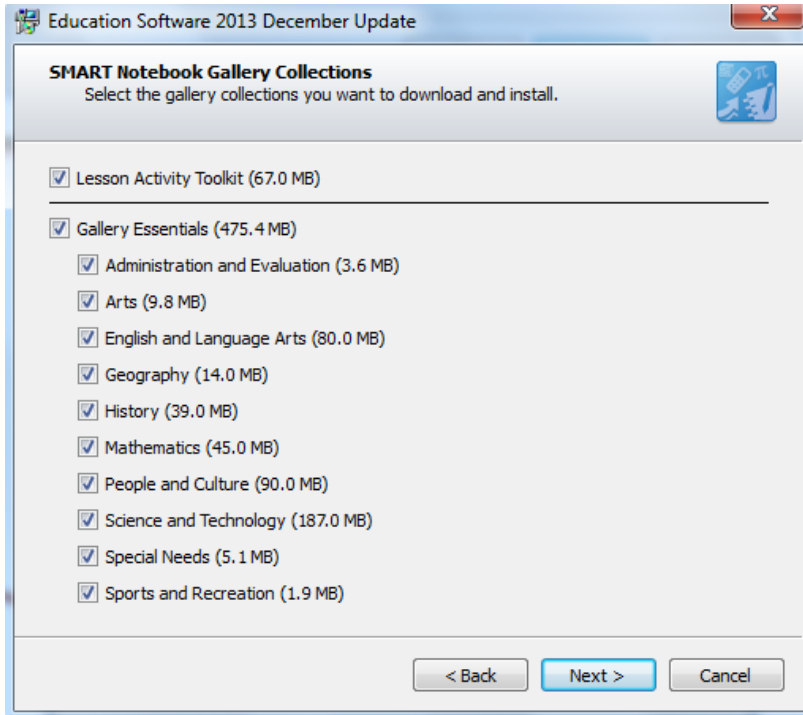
Education Software 2013 December Update

X

SMART Notebook Gallery Collections
Select the gallery collections you want to download and install.

☑ Lesson Activity Toolkit (67.0 MB)

☑ Gallery Essentials (475.4 MB)
☑ Administration and Evaluation (3.6 MB)
☑ Arts (9.8 MB)
☑ English and Language Arts (80.0 MB)
☑ Geography (14.0 MB)
☑ History (39.0 MB)
☑ Mathematics (45.0 MB)
☑ People and Culture (90.0 MB)
☑ Science and Technology (187.0 MB)
☑ Special Needs (5.1 MB)
☑ Sports and Recreation (1.9 MB)

< Back | Next > | Cancel